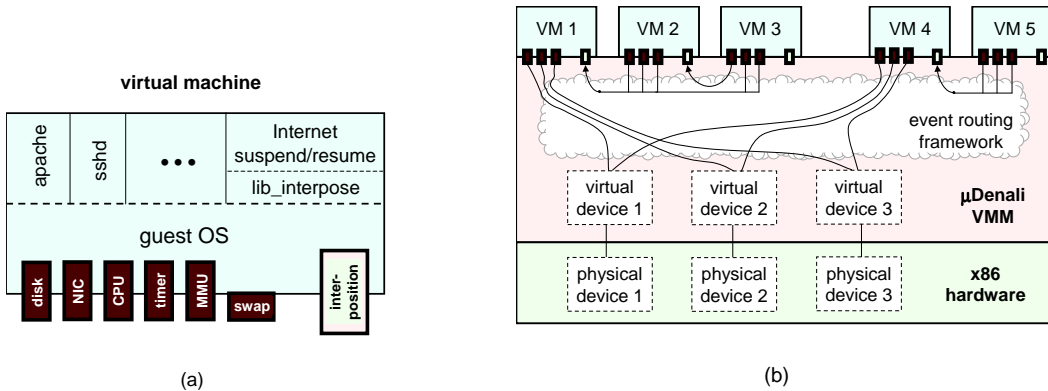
virtual machine

apache

sshd

• • •

Internet suspend/resume

lib_interpose

guest OS

disk

NIC

CPU

timer

MMU

swap

inter-position

(a)

VM 1

VM 2

VM 3

VM 4

VM 5

event routing framework

virtual device 1

virtual device 2

virtual device 3

μDenali VMM

physical device 1

physical device 2

physical device 3

x86 hardware

(b)